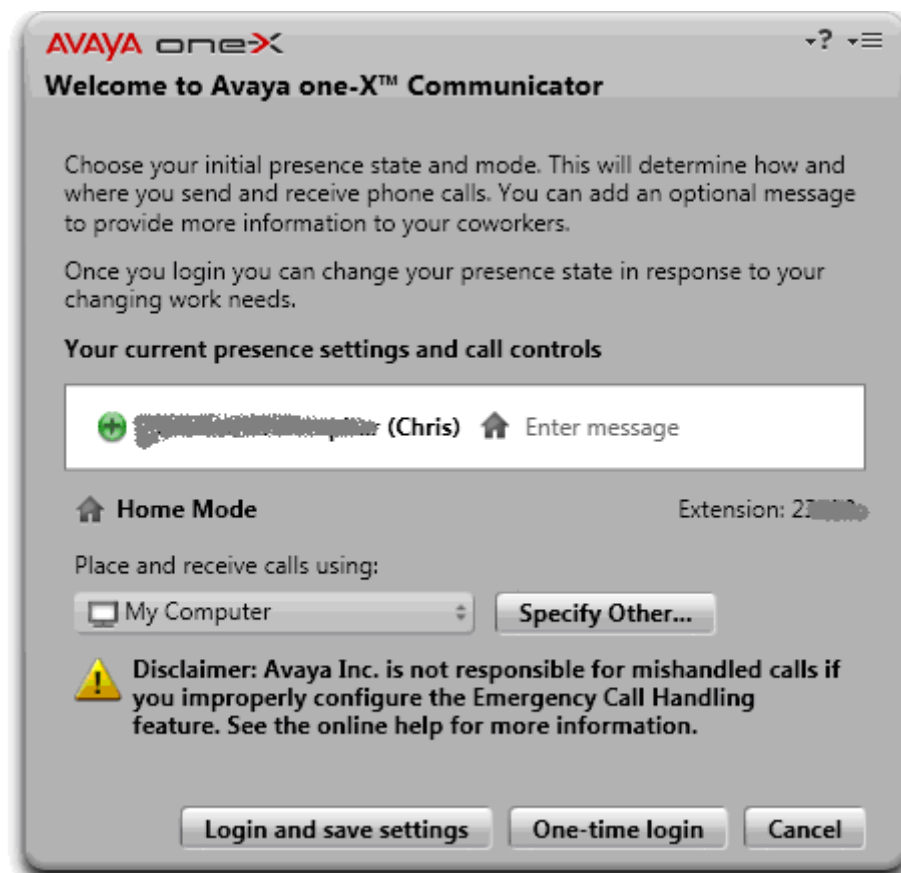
AVAYA one-X

?

Welcome to Avaya one-X™ Communicator

Choose your initial presence state and mode. This will determine how and where you send and receive phone calls. You can add an optional message to provide more information to your coworkers.

Once you login you can change your presence state in response to your changing work needs.

Your current presence settings and call controls

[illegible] (Chris) Enter message

Home Mode

Extension: 2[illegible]

Place and receive calls using:

My Computer

Specify Other...

Disclaimer: Avaya Inc. is not responsible for mishandled calls if you improperly configure the Emergency Call Handling feature. See the online help for more information.

Login and save settings

One-time login

Cancel